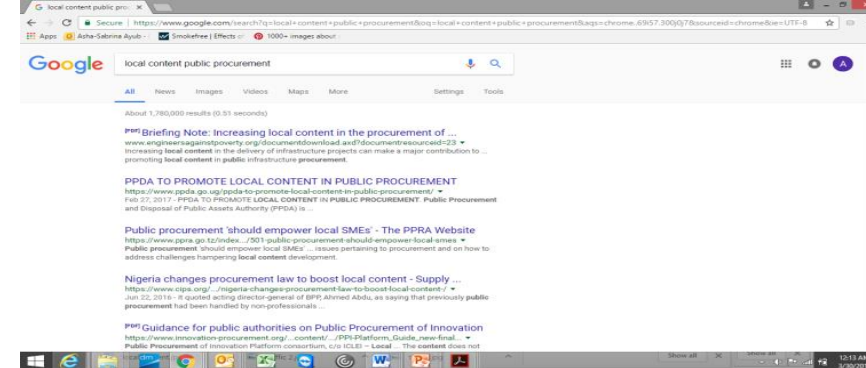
local content public proc ×

Secure | https://www.google.com/search?q=local+content+public+procurement&oq=local+content+public+procurement&aqs=chrome..69i57.300j0j7&sourceid=chrome&ie=UTF-8

Apps Asha-Sabrina Ayub - Smokefree | Effects of 1000+ images about

Google local content public procurement

All News Images Videos Maps More Settings Tools

About 1,780,000 results (0.51 seconds)

[PDF] Briefing Note: Increasing local content in the procurement of ...
www.engineersagainstpoverty.org/documentdownload.axd?documentresourceid=23 ▾
Increasing local content in the delivery of infrastructure projects can make a major contribution to ... promoting local content in public infrastructure procurement.

PPDA TO PROMOTE LOCAL CONTENT IN PUBLIC PROCUREMENT
https://www.ppda.go.ug/ppda-to-promote-local-content-in-public-procurement/ ▾
Feb 27, 2017 - PPDA TO PROMOTE LOCAL CONTENT IN PUBLIC PROCUREMENT. Public Procurement and Disposal of Public Assets Authority (PPDA) is ...

Public procurement 'should empower local SMEs' - The PPRA Website
https://www.ppra.go.tz/index.../501-public-procurement-should-empower-local-smes ▾
Public procurement 'should empower local SMEs' ... issues pertaining to procurement and on how to address challenges hampering local content development.

Nigeria changes procurement law to boost local content - Supply ...
https://www.cips.org/.../nigeria-changes-procurement-law-to-boost-local-content-/ ▾
Jun 22, 2016 - It quoted acting director-general of BPP, Ahmed Abdu, as saying that previously public procurement had been handled by non-professionals ...

[PDF] Guidance for public authorities on Public Procurement of Innovation
https://www.innovation-procurement.org/...content/.../PPI-Platform_Guide_new-final... ▾
Public Procurement of Innovation Platform consortium, c/o ICLEI – Local ... The content does not

Show all ×

12:13 AM
3/30/20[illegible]